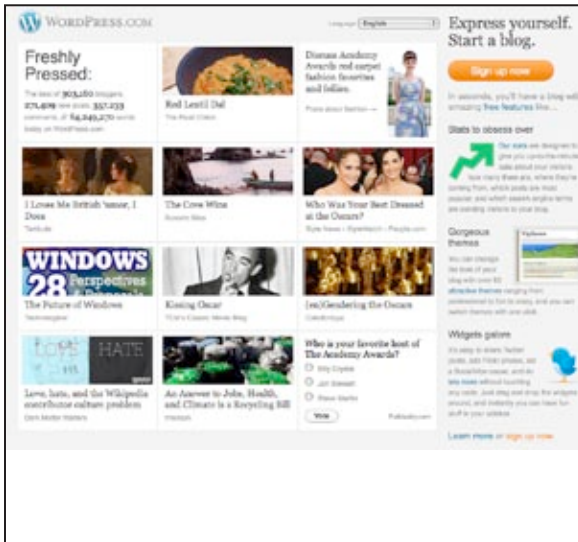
WordPress.com

Language English

Freshly Pressed:

The best of 303,160 bloggers 271,409 new posts 337,133 comments, & 64,249,270 words today on WordPress.com

Red Lentil Dal

The Rural Chick

Discuss Academy Awards red carpet fashion favorites and fellers

Photos about fashion →

I Love Me British 'amor, I Does

Tanfulls

The Cove Wins

Who Was Your Best Dressed at the Oscars?

WINDOWS 28 Perspectives & Predictions

The Future of Windows

Kissing Oscar

(en)Gendering the Oscars

LOVE HATE

Love, hate, and the Wikipedia microfinance culture problem

An Answer to Jobs, Health, and Climate is a Recycling Bill

Who is your favorite host of The Academy Awards?

Billy Crystal

Jon Stewart

Steve Martin

Vote

Express yourself. Start a blog.

Sign up now

In seconds, you'll have a blog with amazing free features like...

Stats to obsess over

Gorgeous themes

Widgets galore

Learn more or sign up now